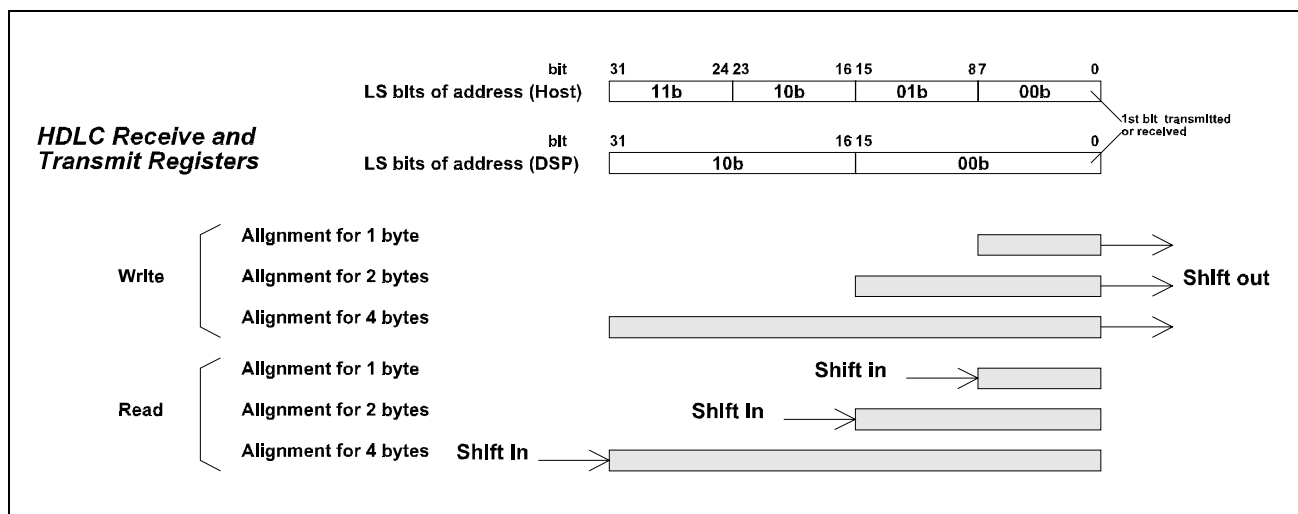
HDLC Receive and Transmit Registers

bit 31 24 23 16 15 8 7 0

LS bits of address (Host)

| 11b | 10b | 01b | 00b |
|---|---|---|---|

1st bit transmitted or received

bit 31 16 15 0

LS bits of address (DSP)

| 10b | 00b |
|---|---|

Write

Alignment for 1 byte

Alignment for 2 bytes

Alignment for 4 bytes

Shift out

Read

Alignment for 1 byte

Alignment for 2 bytes

Alignment for 4 bytes

Shift in

Shift In

Shift In